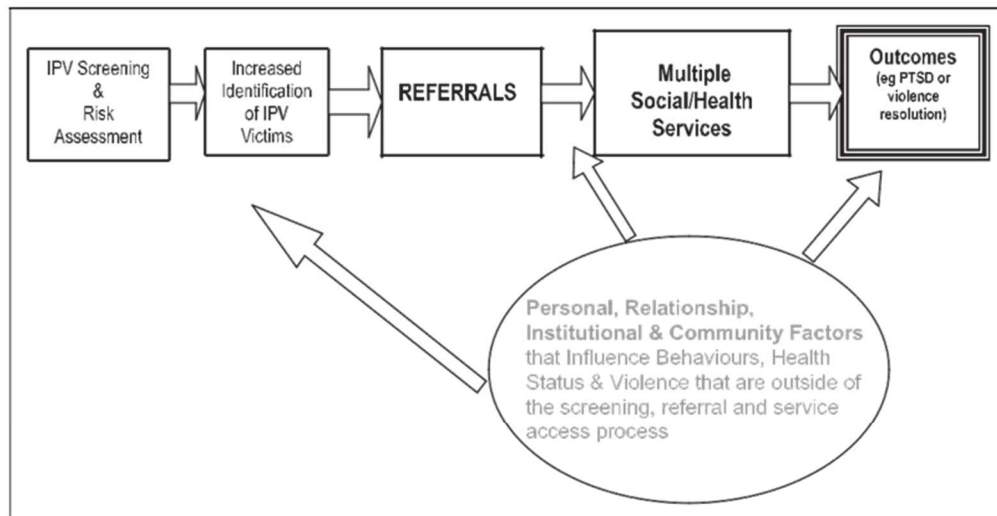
IPV Screening & Risk Assessment

Increased Identification of IPV Victims

REFERRALS

Multiple Social/Health Services

Outcomes (eg PTSD or violence resolution)

Personal, Relationship, Institutional & Community Factors that Influence Behaviours, Health Status & Violence that are outside of the screening, referral and service access process